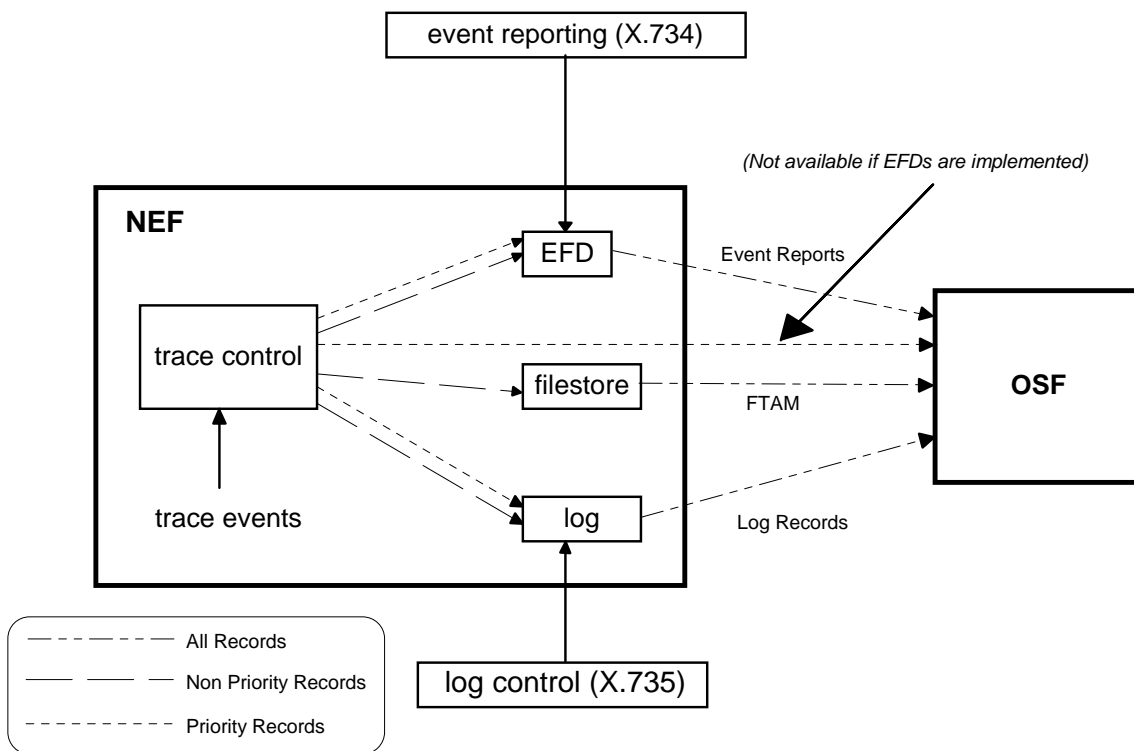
event reporting (X.734)

(Not available if EFDs are implemented)

NEF

EFD

Event Reports

trace control

filestore

OSF

FTAM

trace events

log

Log Records

All Records

Non Priority Records

Priority Records

log control (X.735)